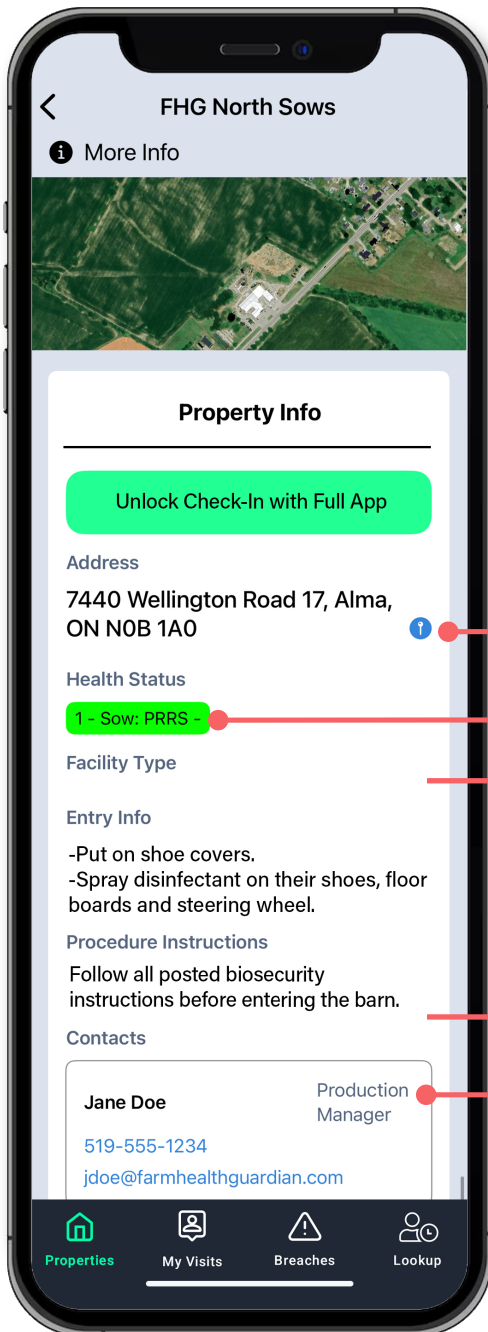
FHG North Sows

More Info

Property Info

Unlock Check-In with Full App

Address

7440 Wellington Road 17, Alma, ON N0B 1A0

Health Status

1 - Sow: PRRS -

Facility Type

Entry Info

-Put on shoe covers.
-Spray disinfectant on their shoes, floor boards and steering wheel.

Procedure Instructions

Follow all posted biosecurity instructions before entering the barn.

Contacts

Jane Doe

Production Manager

519-555-1234

jdoe@farmhealthguardian.com

Properties

My Visits

Breaches

Lookup